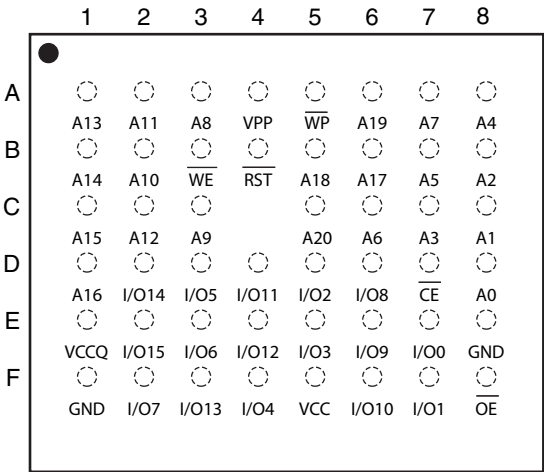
| | 1 | 2 | 3 | 4 | 5 | 6 | 7 | 8 |
|---|---|---|---|---|---|---|---|---|
| A | A13 | A11 | A8 | VPP | $\overline{WP}$ | A19 | A7 | A4 |
| B | A14 | A10 | $\overline{WE}$ | $\overline{RST}$ | A18 | A17 | A5 | A2 |
| C | A15 | A12 | A9 | | A20 | A6 | A3 | A1 |
| D | A16 | I/O14 | I/O5 | I/O11 | I/O2 | I/O8 | $\overline{CE}$ | A0 |
| E | VCCQ | I/O15 | I/O6 | I/O12 | I/O3 | I/O9 | I/O0 | GND |
| F | GND | I/O7 | I/O13 | I/O4 | VCC | I/O10 | I/O1 | $\overline{OE}$ |